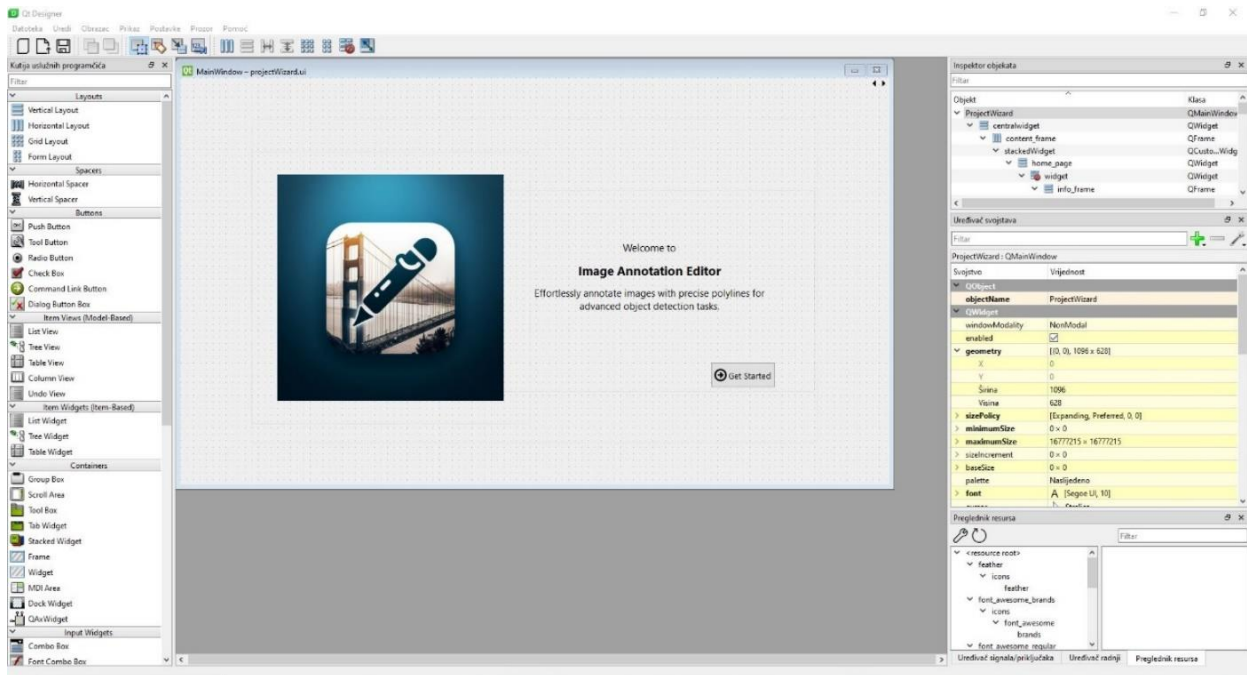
Qt Designer

Datoteka Uredi Obrazac Prikaz Postavke Prozor Pomoć

Kutija uslužnih programčića

Filter

Layouts
Vertical Layout
Horizontal Layout
Grid Layout
Form Layout
Spacers
Horizontal Spacer
Vertical Spacer
Buttons
Push Button
Tool Button
Radio Button
Check Box
Command Link Button
Dialog Button Box
Item Views (Model-Based)
List View
Tree View
Table View
Column View
Undo View
Item Widgets (Item-Based)
List Widget
Tree Widget
Table Widget
Containers
Group Box
Scroll Area
Tool Box
Tab Widget
Stacked Widget
Frame
Widget
MDI Area
Dock Widget
QAxWidget
Input Widgets
Combo Box
Font Combo Box

MainWindow – projectWizard.ui

Welcome to

Image Annotation Editor

Effortlessly annotate images with precise polylines for advanced object detection tasks.

Get Started

Inspektor objekata

Filter

| Objekt | Klasa |
|---|---|
| ProjectWizard | QMainWindow |
| centralwidget | QWidget |
| content_frame | QFrame |
| stackedWidget | QCusto...Widg |
| home_page | QWidget |
| widget | QWidget |
| info_frame | QFrame |

Uređivač svojstava

Filter

ProjectWizard : QMainWindow

| Svojstvo | Vrijednost |
|---|---|
| QObject | |
| objectName | ProjectWizard |
| QWidget | |
| windowModality | NonModal |
| enabled | ☑ |
| geometry | [(0, 0), 1096 x 628] |
| X | 0 |
| Y | 0 |
| Širina | 1096 |
| Visina | 628 |
| sizePolicy | [Expanding, Preferred, 0, 0] |
| minimumSize | 0 × 0 |
| maximumSize | 16777215 × 16777215 |
| sizeIncrement | 0 × 0 |
| baseSize | 0 × 0 |
| palette | Naslijeđeno |
| font | A [Segoe UI, 10] |

Preglednik resursa

Filter

<resource root>
feather
icons
feather
font_awesome_brands
icons
font_awesome
brands
font_awesome_regular

Uređivač signala/priključaka Uređivač radnji Preglednik resursa